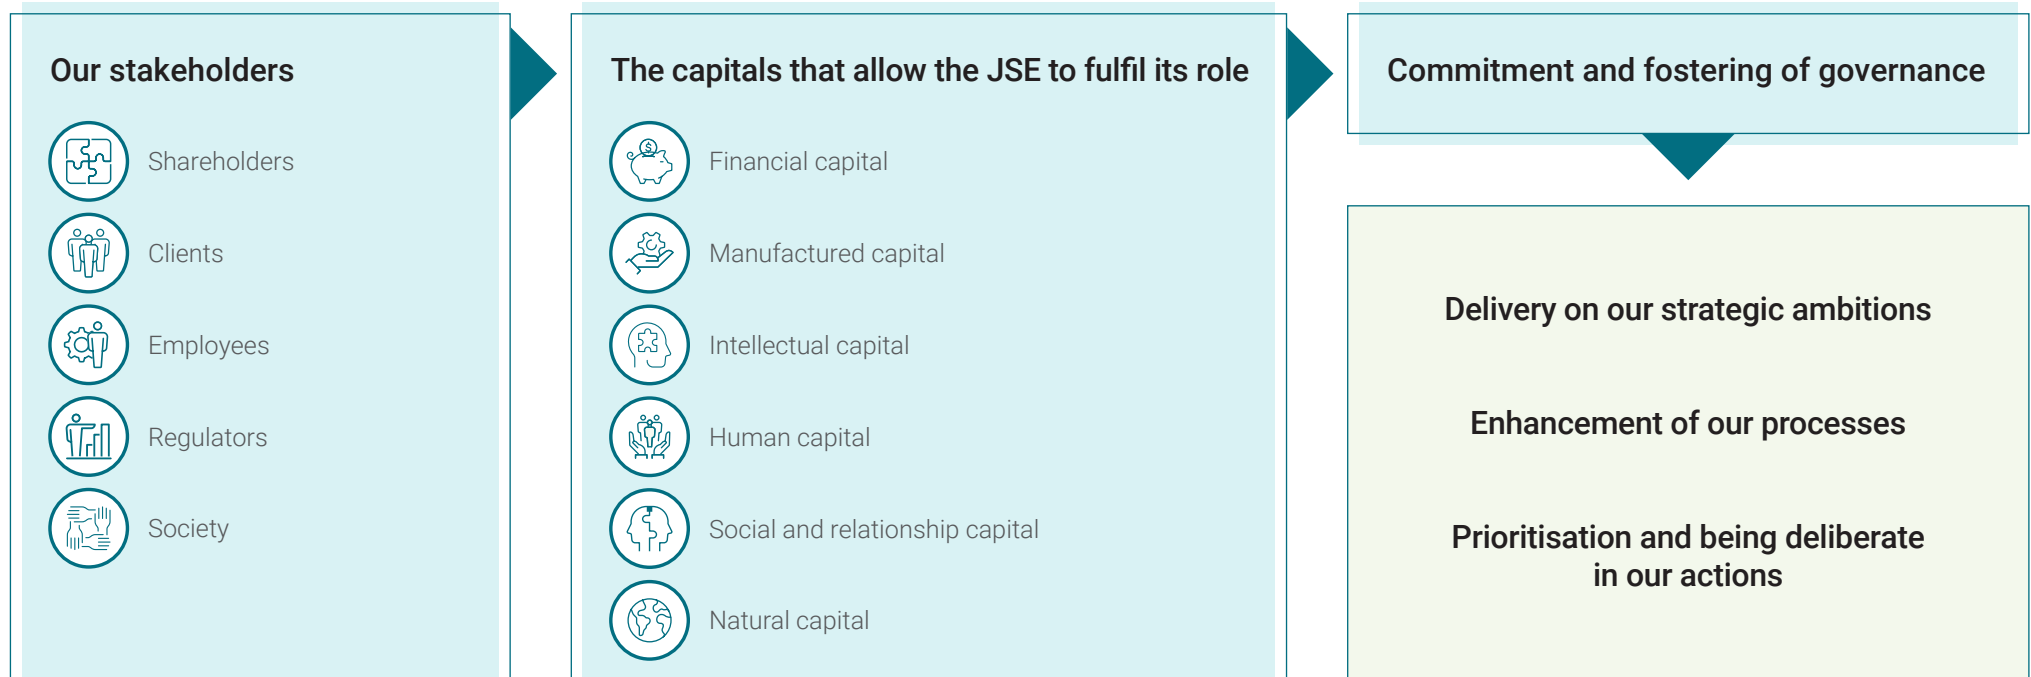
Our stakeholders

Shareholders

Clients

Employees

Regulators

Society

The capitals that allow the JSE to fulfil its role

Financial capital

Manufactured capital

Intellectual capital

Human capital

Social and relationship capital

Natural capital

Commitment and fostering of governance

Delivery on our strategic ambitions

Enhancement of our processes

Prioritisation and being deliberate in our actions